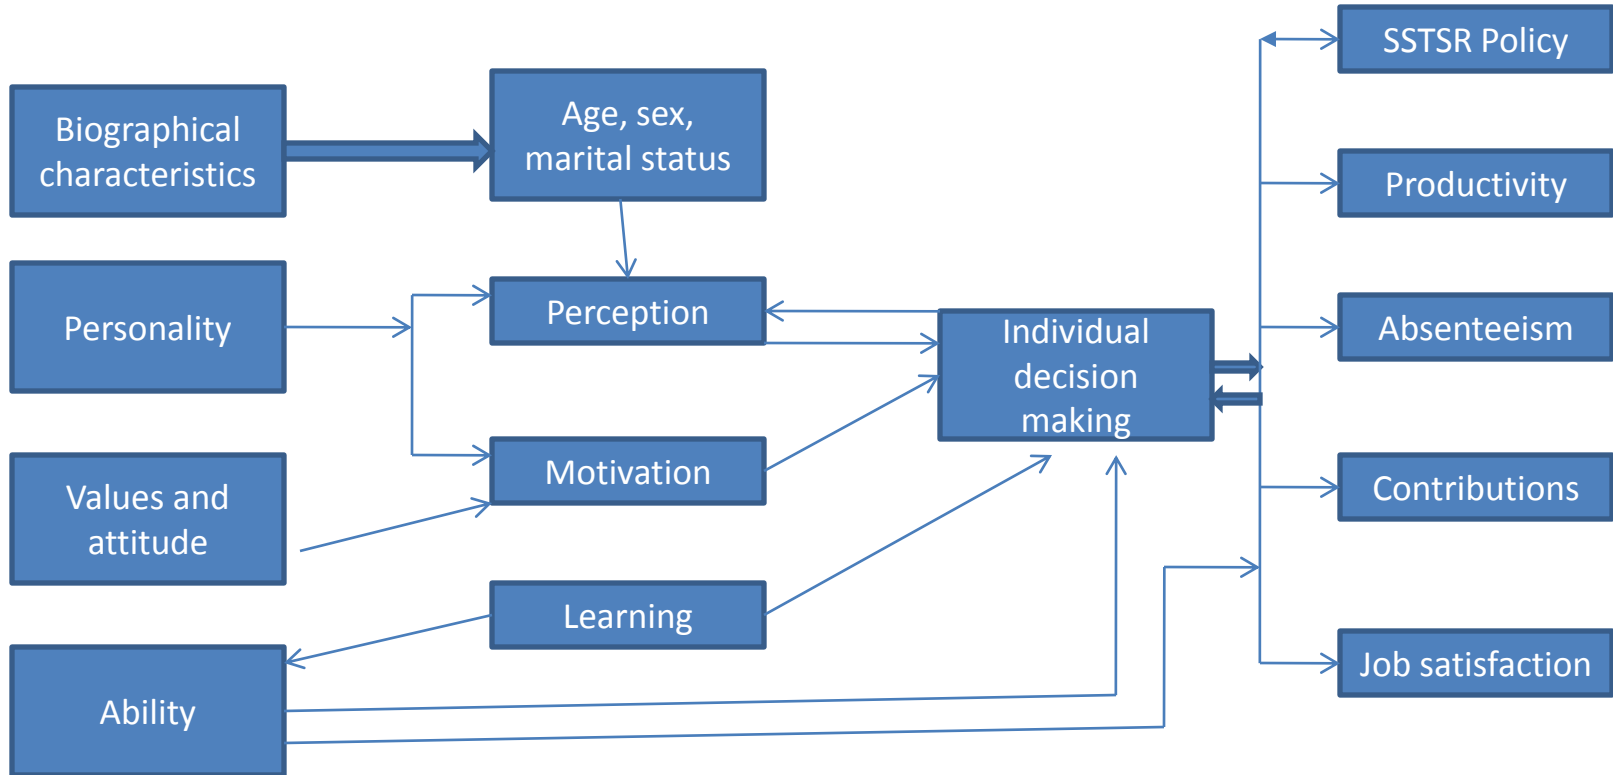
Biographical characteristics

Age, sex, marital status

Personality

Perception

Values and attitude

Motivation

Learning

Ability

Individual decision making

SSTSR Policy

Productivity

Absenteeism

Contributions

Job satisfaction